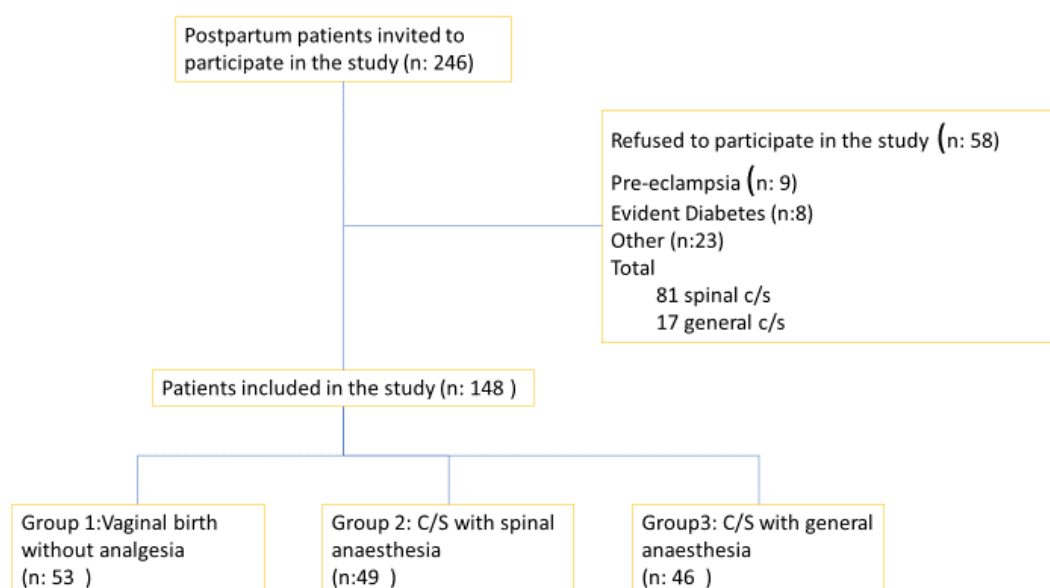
Postpartum patients invited to participate in the study (n: 246)

Refused to participate in the study (n: 58)
Pre-eclampsia (n: 9)
Evident Diabetes (n:8)
Other (n:23)
Total
81 spinal c/s
17 general c/s

Patients included in the study (n: 148 )

Group 1:Vaginal birth without analgesia
(n: 53 )

Group 2: C/S with spinal anaesthesia
(n:49 )

Group3: C/S with general anaesthesia
(n: 46 )